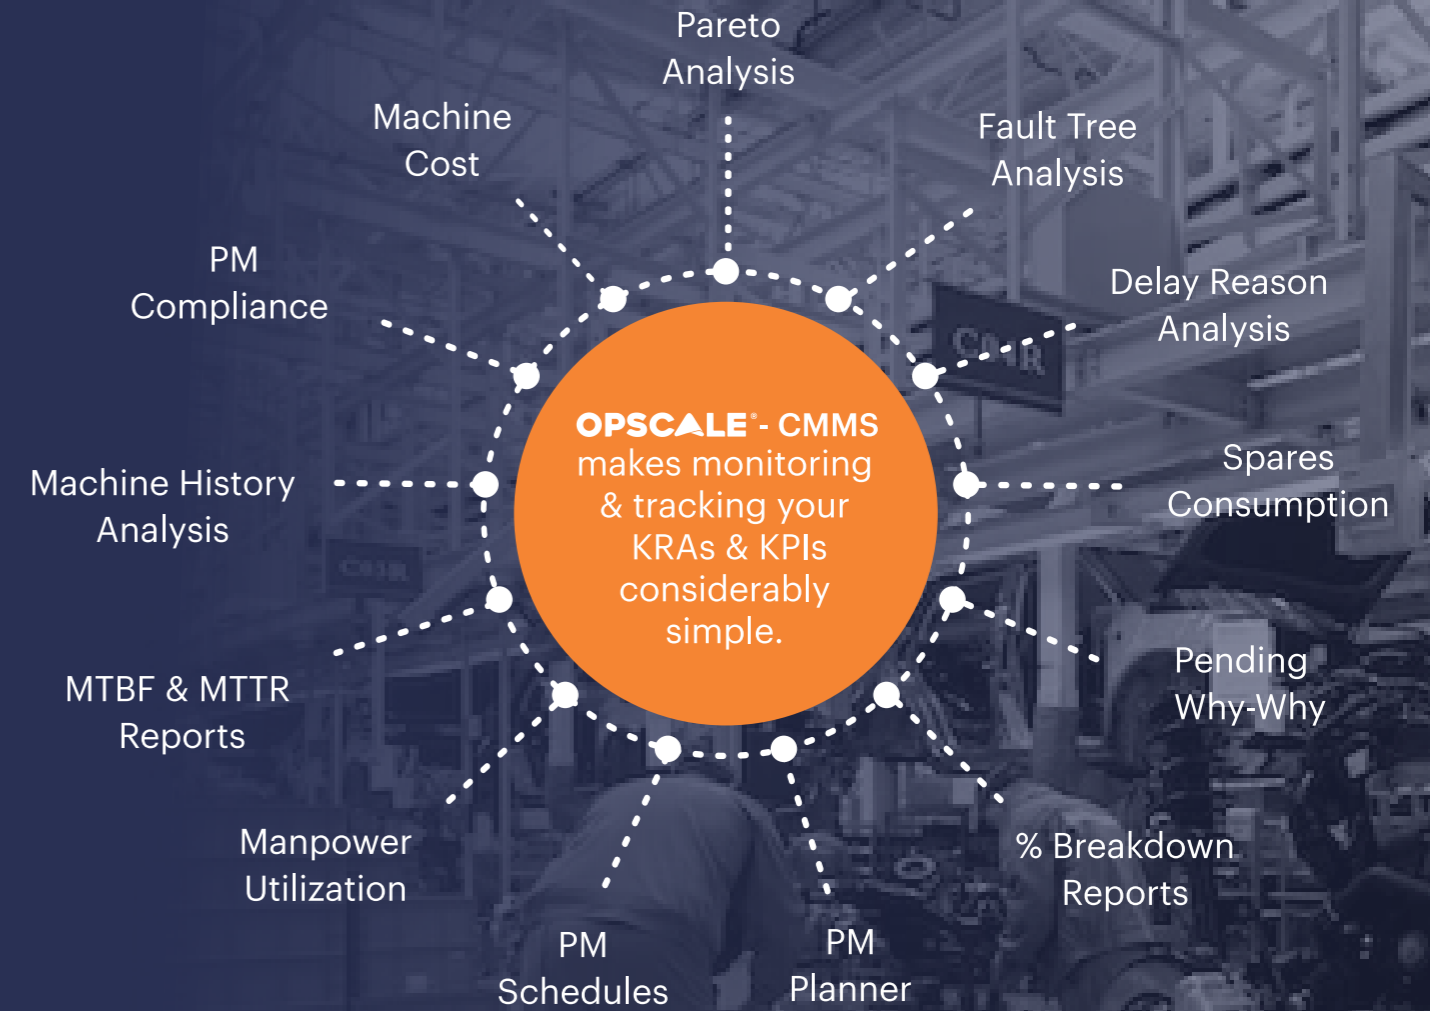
Pareto Analysis

Machine Cost

Fault Tree Analysis

PM Compliance

Delay Reason Analysis

OPSCALE® - CMMS makes monitoring & tracking your KRAs & KPIs considerably simple.

Spares Consumption

Machine History Analysis

MTBF & MTTR Reports

Pending Why-Why

Manpower Utilization

% Breakdown Reports

PM Schedules

PM Planner